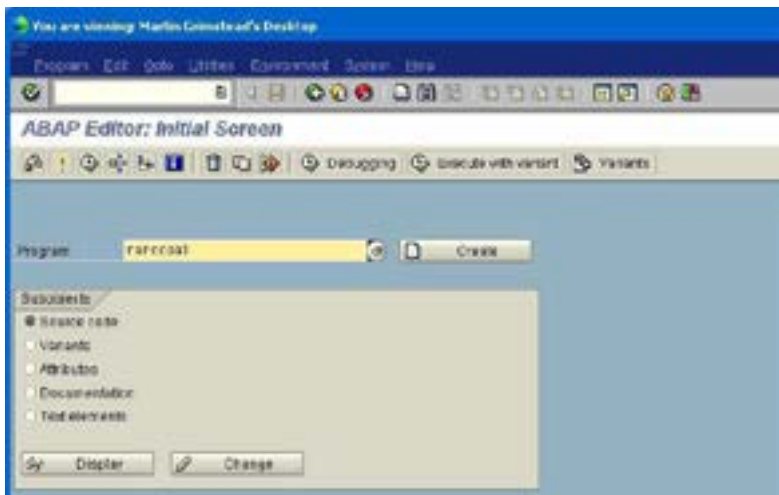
You are viewing: Martin Grimstead's Desktop

Program Edit Goto Utilities Environment System Help

ABAP Editor: Initial Screen

Debugging Execute with variant Variants

Program rarecoat Create

Subobjects
Source code
Variants
Attributes
Documentation
Text elements

Display Change